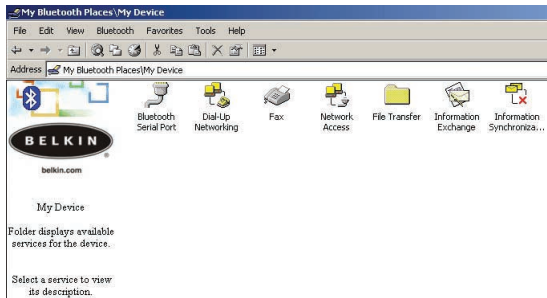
My Bluetooth Places\My Device

File Edit View Bluetooth Favorites Tools Help

Address My Bluetooth Places\My Device

BELKIN

belkin.com

My Device

Folder displays available services for the device.

Select a service to view its description.

Bluetooth Serial Port

Dial-Up Networking

Fax

Network Access

File Transfer

Information Exchange

Information Synchroniza...